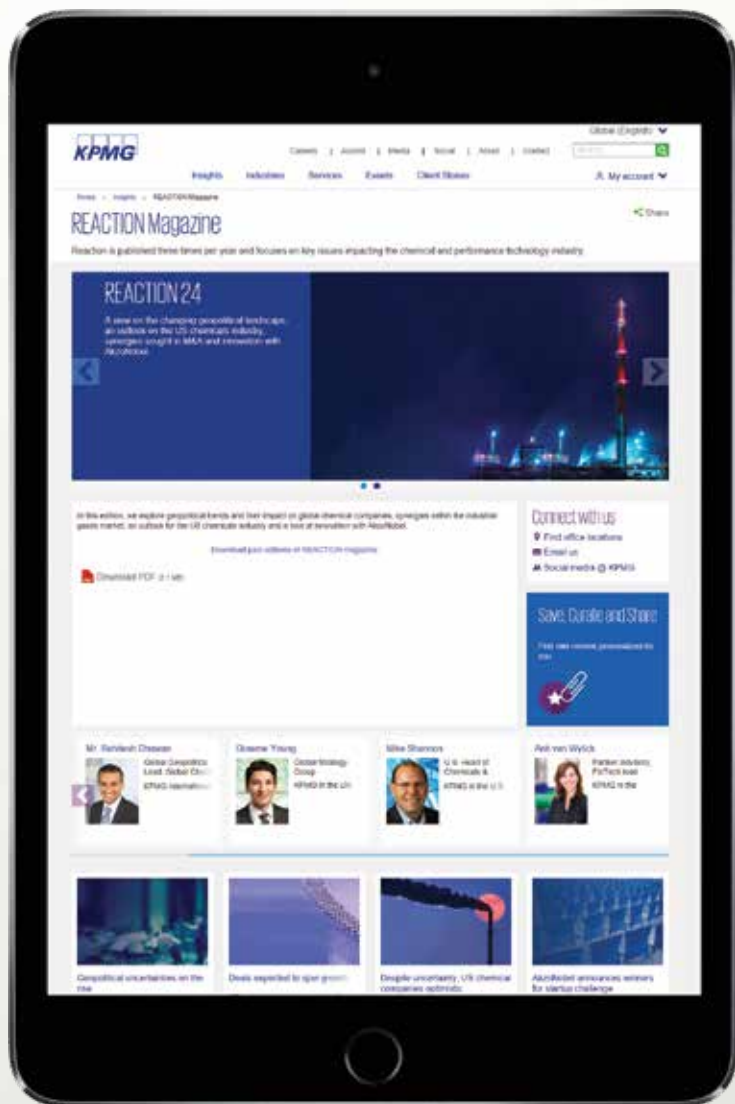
KPMG

Careers | Alumni | Media | Social | About | Contact

Global (English)

Insights Industries Services Events Client Stories

My account

Home > Insights > REACTION Magazine

REACTION Magazine

Share

Reaction is published three times per year and focuses on key issues impacting the chemical and performance technology industry.

REACTION 24

A view on the changing geopolitical landscape, an outlook on the US chemicals industry, synergies sought in M&A and innovation with AkzoNobel.

In this edition, we explore geopolitical trends and their impact on global chemical companies, synergies within the industrial gases market, an outlook for the US chemicals industry and a look at innovation with AkzoNobel.

Download past editions of REACTION magazine

Download PDF

Connect with us

Find office locations

Email us

Social media @ KPMG

Save, Curate and Share

Mr. Rahdesh Chawan
Global Geopolitics Lead, Global Chi
KPMG International

Graeme Young
Global Strategy Group
KPMG in the UK

Mike Shannon
U.S. Head of Chemicals &
KPMG in the U.S.

Anit van Wyck
Partner Advisory, PwTech lead
KPMG in the

Geopolitical uncertainties on the rise

Deals expected to spur growth

Despite uncertainty, US chemical companies optimistic

AkzoNobel announces winners for startup challenge